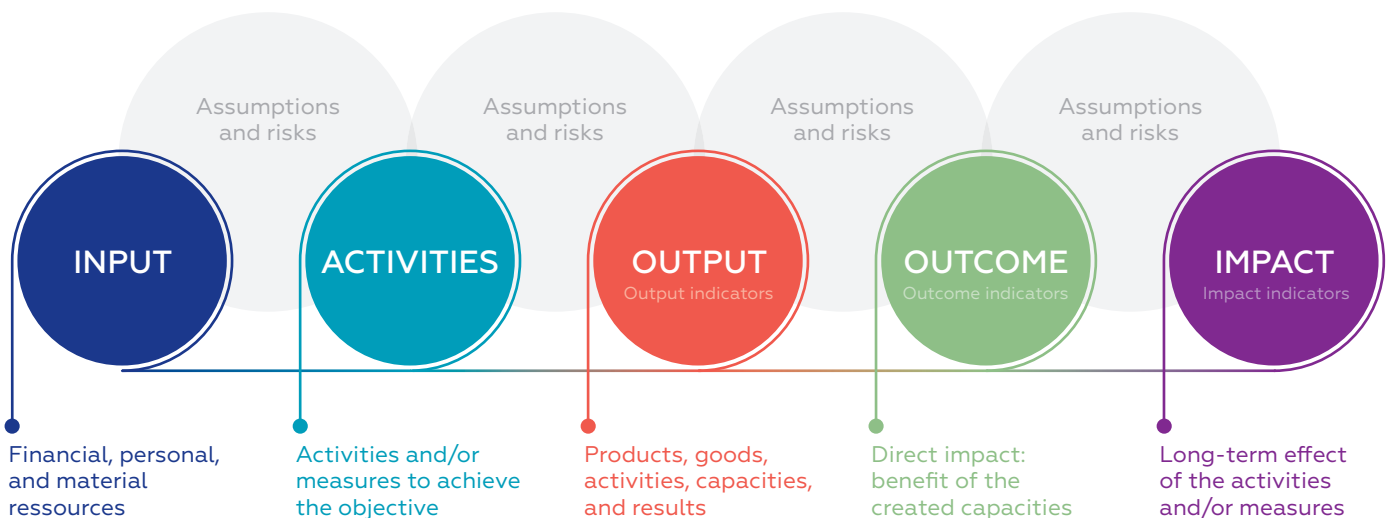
Assumptions and risks

Assumptions and risks

Assumptions and risks

Assumptions and risks

INPUT

ACTIVITIES

OUTPUT
Output indicators

OUTCOME
Outcome indicators

IMPACT
Impact indicators

Financial, personal, and material ressources

Activities and/or measures to achieve the objective

Products, goods, activities, capacities, and results

Direct impact: benefit of the created capacities

Long-term effect of the activities and/or measures